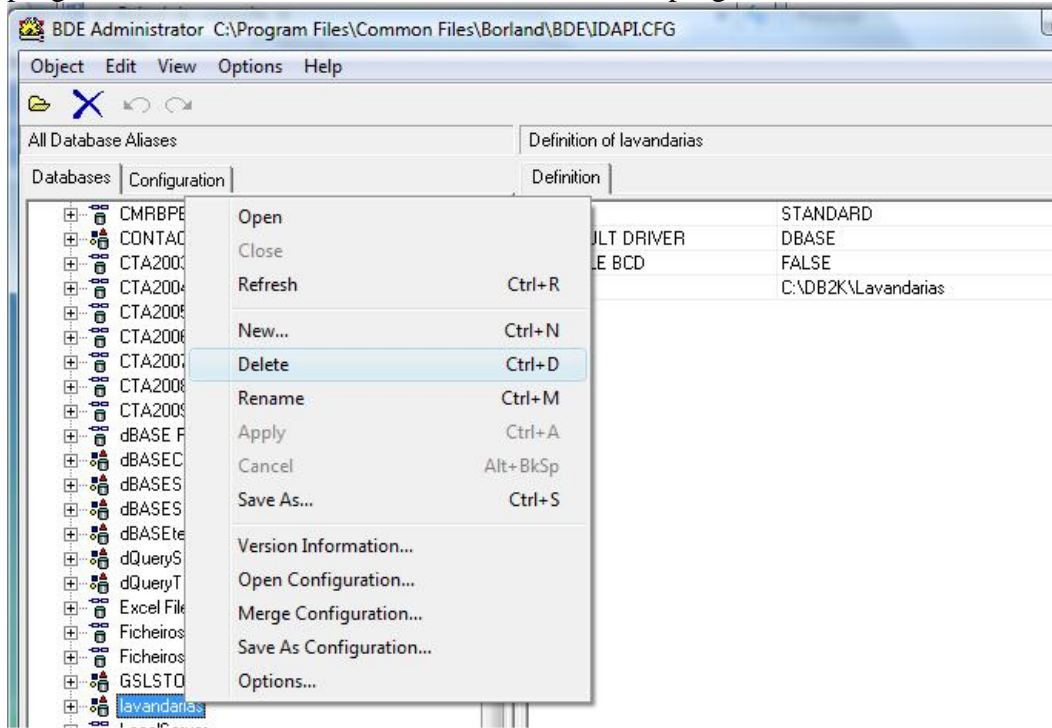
BDE Administrator C:\Program Files\Common Files\Borland\BDE\IDAPI.CFG

Object Edit View Options Help

All Database Aliases

Databases Configuration

CMRBPE
CONTAC
CTA2003
CTA2004
CTA2005
CTA2006
CTA2007
CTA2008
CTA2009
dBASE F
dBASEC
dBASES
dBASES
dBASEte
dQueryS
dQueryT
Excel File
Ficheiros
Ficheiros
GSLSTO
lavandarias

Open
Close
Refresh Ctrl+R
New... Ctrl+N
Delete Ctrl+D
Rename Ctrl+M
Apply Ctrl+A
Cancel Alt+BkSp
Save As... Ctrl+S
Version Information...
Open Configuration...
Merge Configuration...
Save As Configuration...
Options...

Definition of lavandarias

Definition

| | |
|---|---|
| | STANDARD |
| ULT DRIVER | DBASE |
| LE BCD | FALSE |
| | C:\DB2K\Lavandarias |